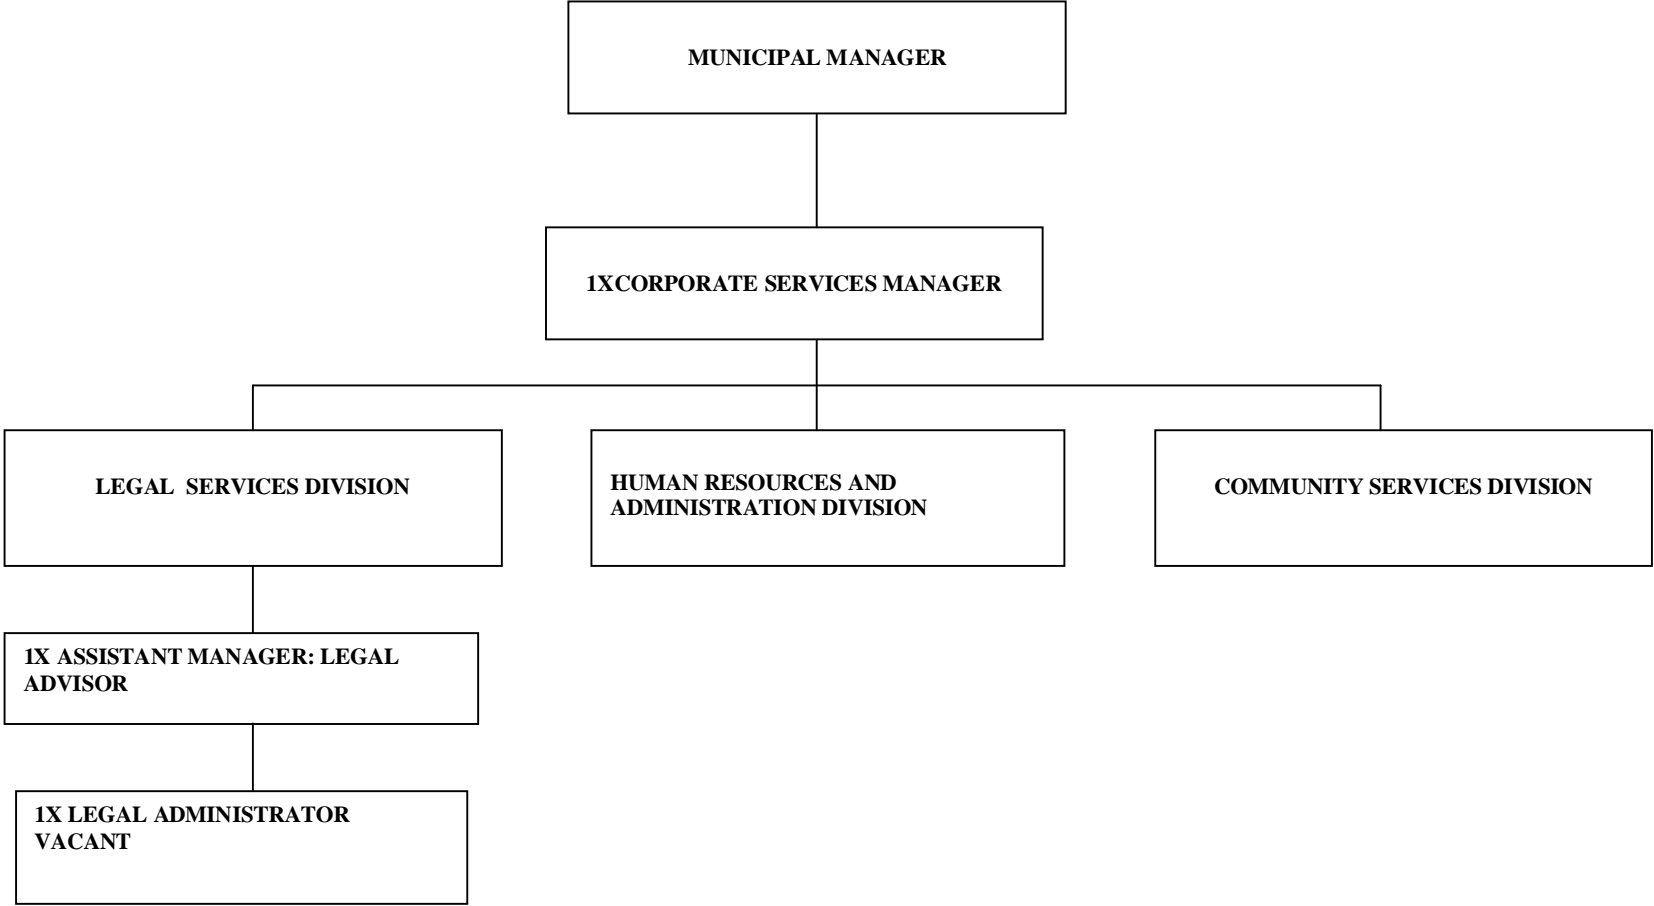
MUNICIPAL MANAGER

1XCORPORATE SERVICES MANAGER

LEGAL SERVICES DIVISION

HUMAN RESOURCES AND ADMINISTRATION DIVISION

COMMUNITY SERVICES DIVISION

1X ASSISTANT MANAGER: LEGAL ADVISOR

1X LEGAL ADMINISTRATOR VACANT